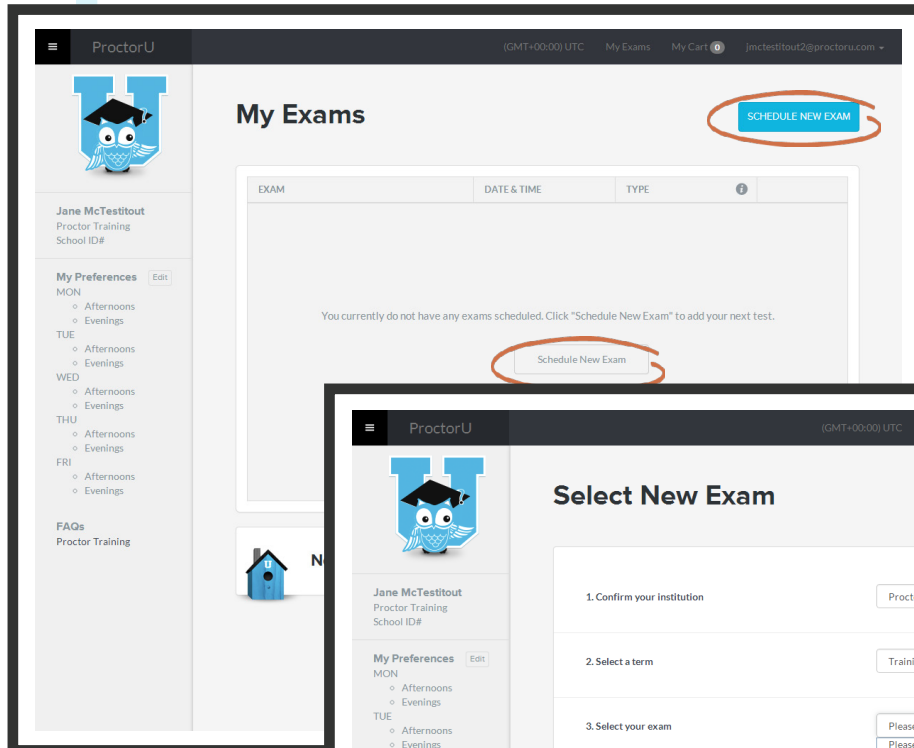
ProctorU

(GMT+00:00) UTC My Exams My Cart 0 jmctestitout2@proctoru.com

My Exams

SCHEDULE NEW EXAM

| EXAM | DATE & TIME | TYPE |
|---|---|---|

You currently do not have any exams scheduled. Click "Schedule New Exam" to add your next test.

Schedule New Exam

Jane McTestitout
Proctor Training
School ID#

My Preferences Edit
MON
Afternoons
Evenings
TUE
Afternoons
Evenings
WED
Afternoons
Evenings
THU
Afternoons
Evenings
FRI
Afternoons
Evenings

FAQs
Proctor Training

N

ProctorU

(GMT+00:00) UTC

Select New Exam

1. Confirm your institution
Proct

2. Select a term
Traini

3. Select your exam
Please
Please

Jane McTestitout
Proctor Training
School ID#

My Preferences Edit
MON
Afternoons
Evenings
TUE
Afternoons
Evenings